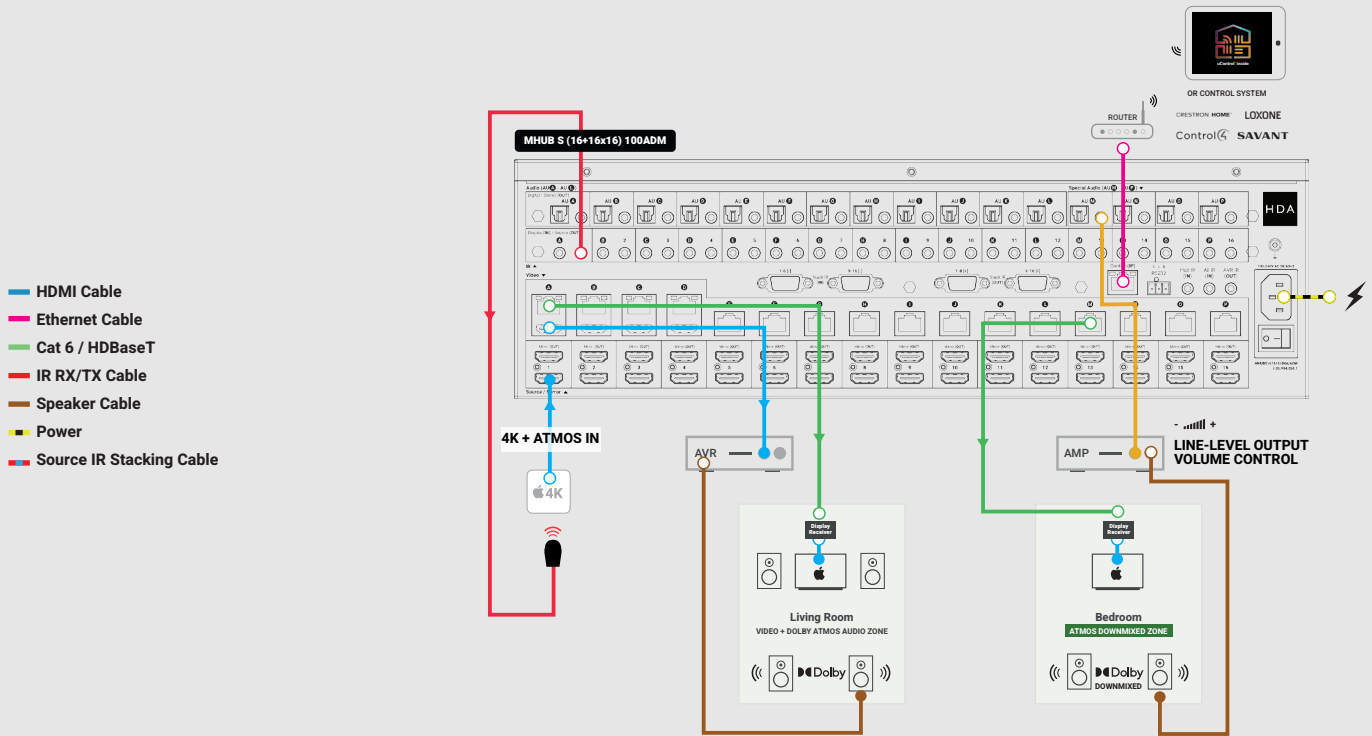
OR CONTROL SYSTEM

CRESTRON HOME LOXONE

Control4 SAVANT

ROUTER

MHUB S (16+16x16) 100ADM

HDA

HDMI Cable

Ethernet Cable

Cat 6 / HDBaseT

IR RX/TX Cable

Speaker Cable

Power

Source IR Stacking Cable

4K + ATMOS IN

4K

AVR

AMP

LINE-LEVEL OUTPUT VOLUME CONTROL

Display Receiver

Living Room

VIDEO + DOLBY ATMOS AUDIO ZONE

Dolby

Display Receiver

Bedroom

ATMOS DOWNMIXED ZONE

Dolby

DOWNMIXED